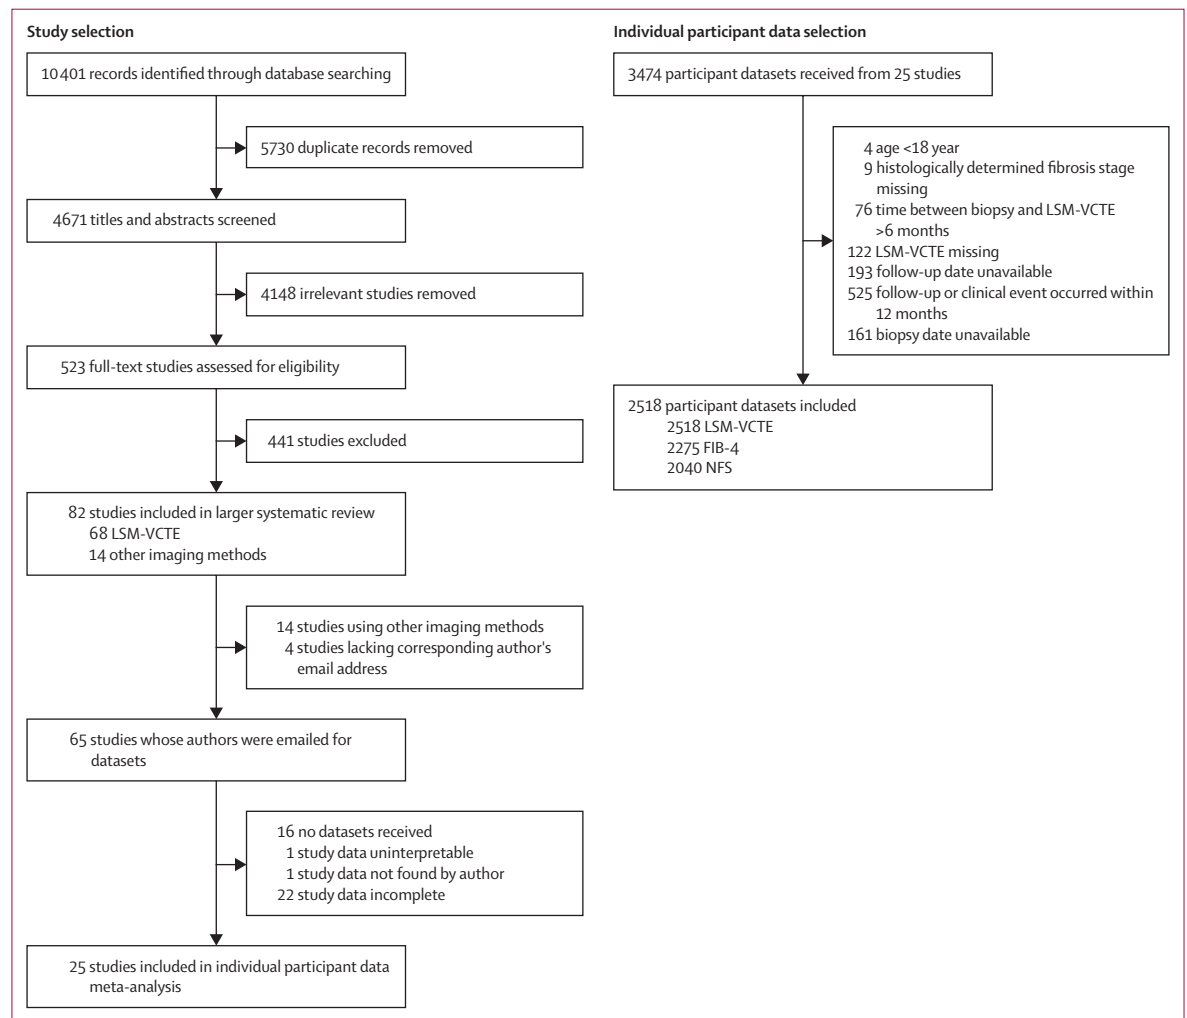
Study selection

10 401 records identified through database searching

5730 duplicate records removed

4671 titles and abstracts screened

4148 irrelevant studies removed

523 full-text studies assessed for eligibility

441 studies excluded

82 studies included in larger systematic review
68 LSM-VCTE
14 other imaging methods

14 studies using other imaging methods
4 studies lacking corresponding author's email address

65 studies whose authors were emailed for datasets

16 no datasets received
1 study data uninterpretable
1 study data not found by author
22 study data incomplete

25 studies included in individual participant data meta-analysis

Individual participant data selection

3474 participant datasets received from 25 studies

4 age <18 year
9 histologically determined fibrosis stage missing
76 time between biopsy and LSM-VCTE >6 months
122 LSM-VCTE missing
193 follow-up date unavailable
525 follow-up or clinical event occurred within 12 months
161 biopsy date unavailable

2518 participant datasets included
2518 LSM-VCTE
2275 FIB-4
2040 NFS